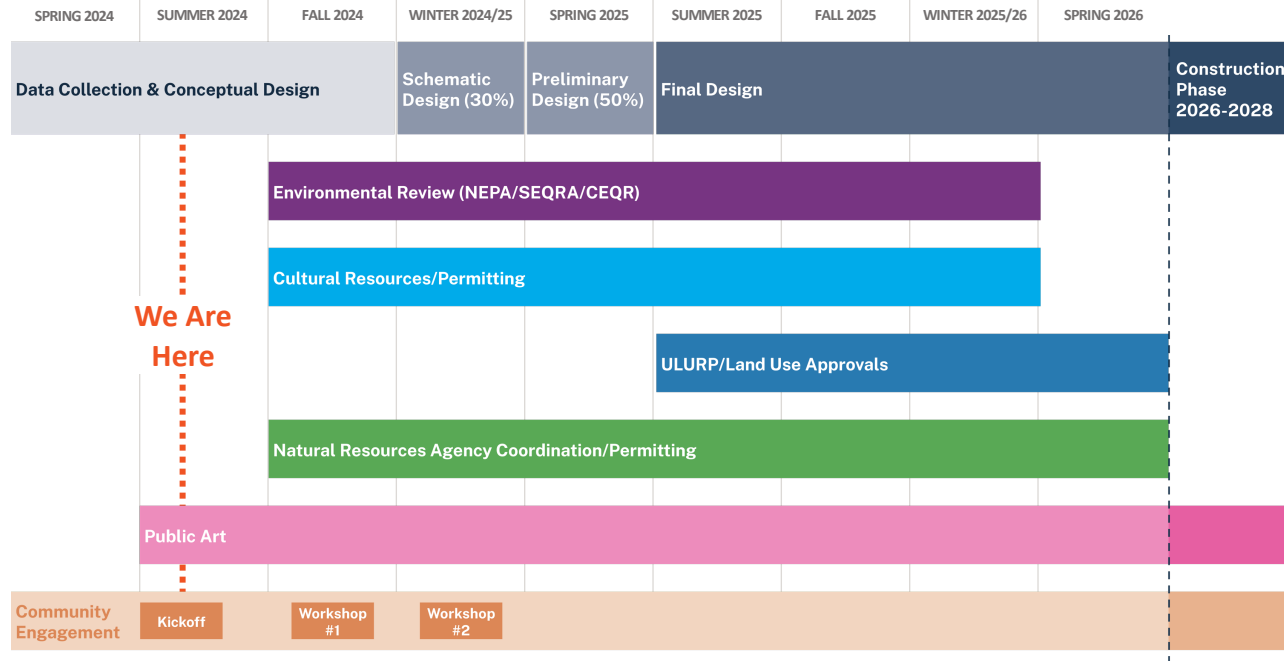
| SPRING 2024 | SUMMER 2024 | FALL 2024 | WINTER 2024/25 | SPRING 2025 | SUMMER 2025 | FALL 2025 | WINTER 2025/26 | SPRING 2026 |
|---|---|---|---|---|---|---|---|---|

Data Collection & Conceptual Design

Schematic Design (30%)

Preliminary Design (50%)

Final Design

Construction Phase 2026-2028

Environmental Review (NEPA/SEQRA/CEQR)

Cultural Resources/Permitting

We Are Here

ULURP/Land Use Approvals

Natural Resources Agency Coordination/Permitting

Public Art

Community Engagement

Kickoff

Workshop #1

Workshop #2